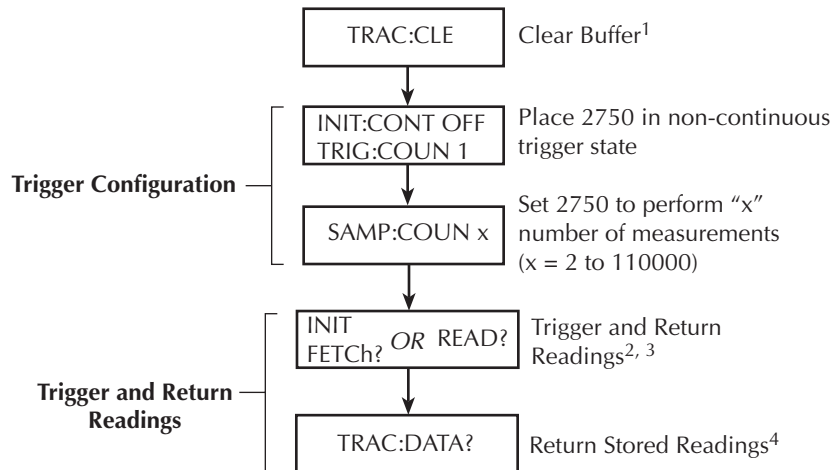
TRAC:CLE

Clear Buffer$^1$

Trigger Configuration

INIT:CONT OFF
TRIG:COUN 1

Place 2750 in non-continuous trigger state

SAMP:COUN x

Set 2750 to perform “x” number of measurements (x = 2 to 110000)

Trigger and Return Readings

INIT
FETCh? *OR* READ?

Trigger and Return Readings$^{2, 3}$

TRAC:DATA?

Return Stored Readings$^4$